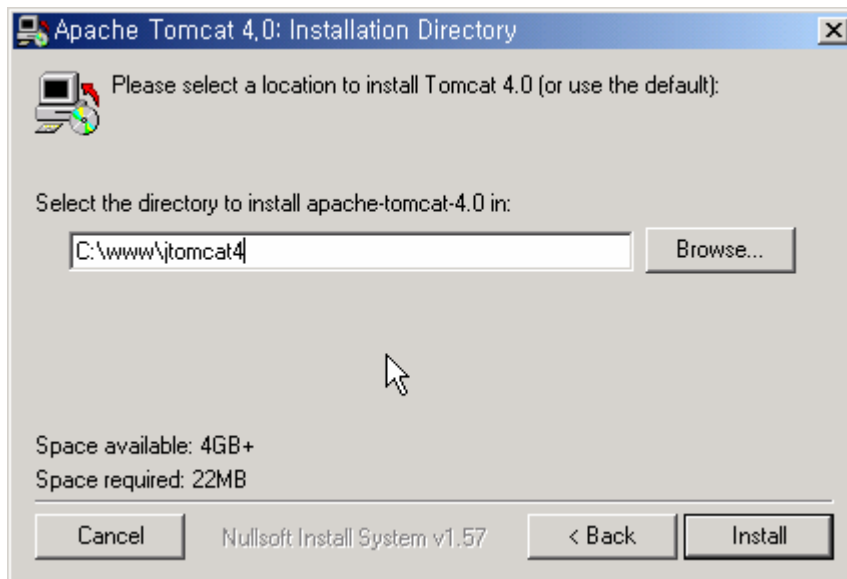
Apache Tomcat 4.0: Installation Directory

Please select a location to install Tomcat 4.0 (or use the default):

Select the directory to install apache-tomcat-4.0 in:

C:\www\jtomcat4

Browse...

Space available: 4GB+

Space required: 22MB

Cancel

Nullsoft Install System v1.57

< Back

Install